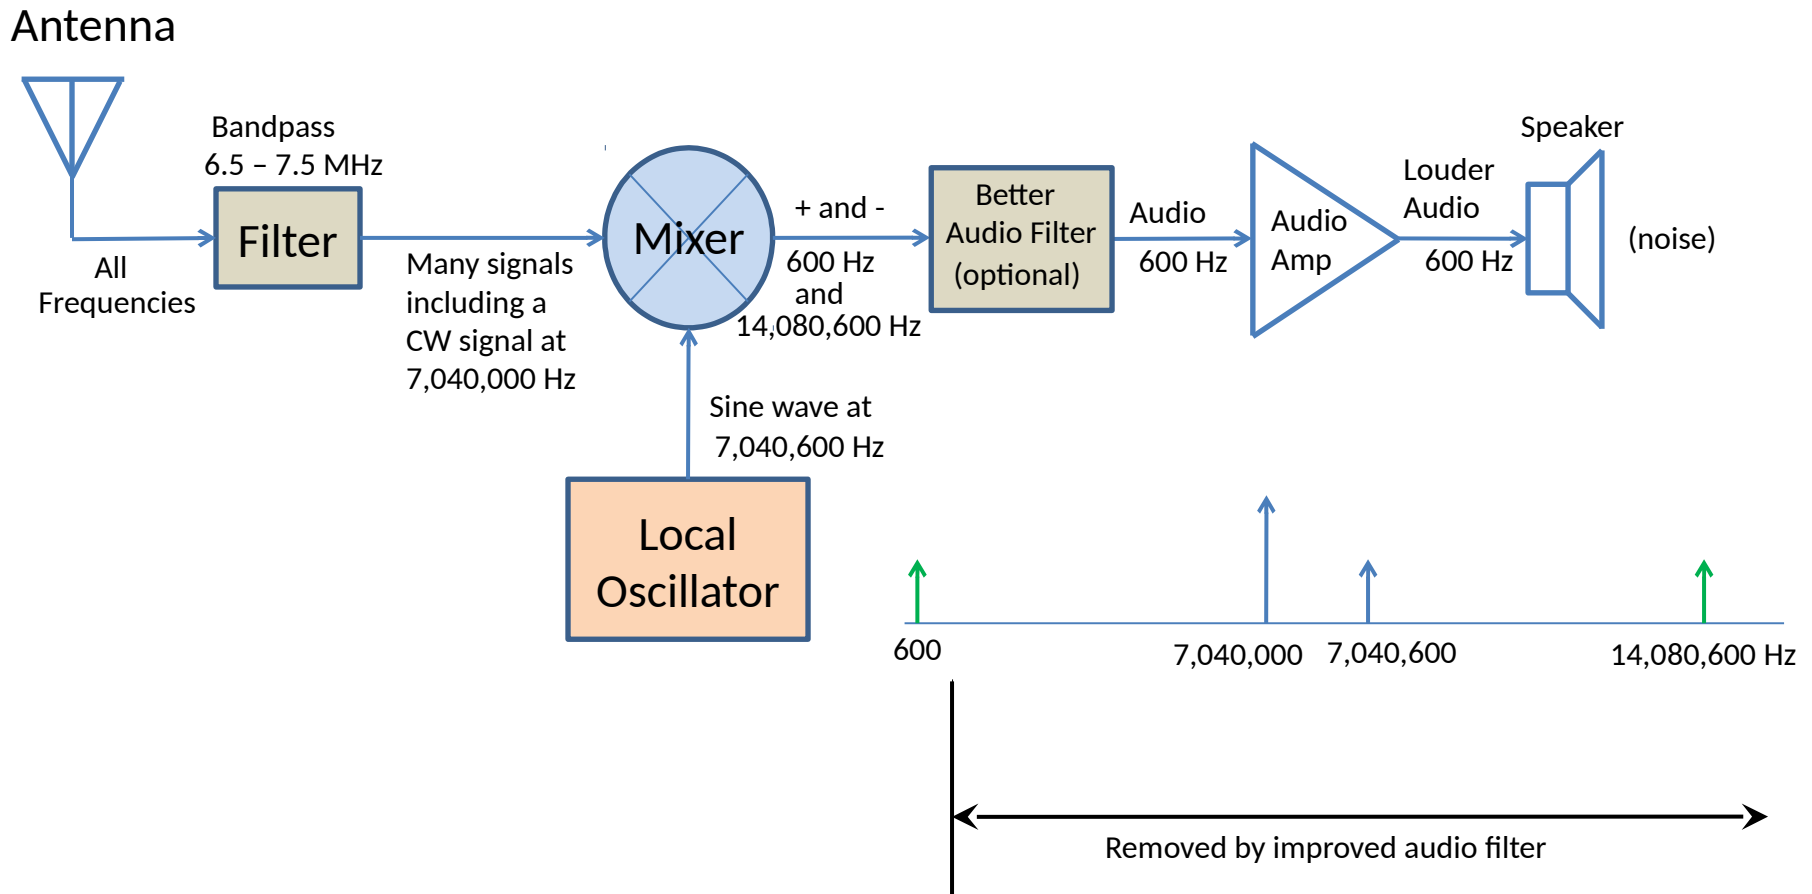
Antenna

All Frequencies

Bandpass
6.5 – 7.5 MHz

Filter

Many signals including a CW signal at 7,040,000 Hz

Mixer

+ and -

600 Hz
and
14,080,600 Hz

Sine wave at
7,040,600 Hz

Local Oscillator

Better Audio Filter (optional)

Audio
600 Hz

Audio Amp

Louder Audio
600 Hz

Speaker

(noise)

600

7,040,000

7,040,600

14,080,600 Hz

Removed by improved audio filter